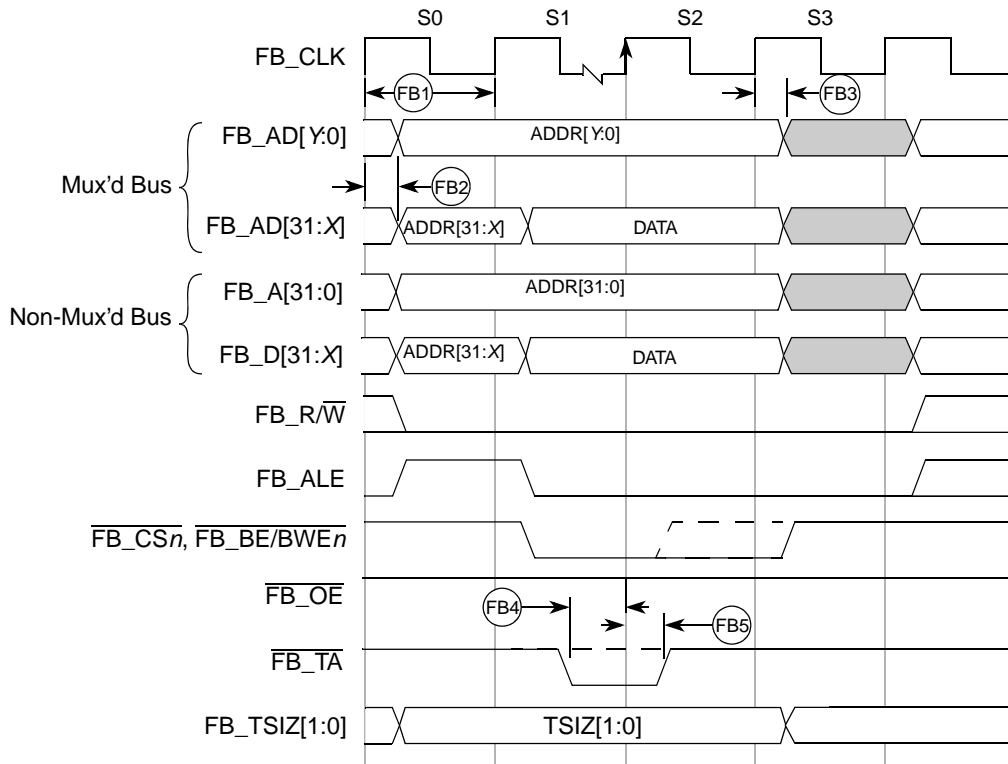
S0
S1
S2
S3

FB_CLK
FB1
FB3

Mux'd Bus
FB_AD[Y:0]
ADDR[Y:0]
FB2
FB_AD[31:X]
ADDR[31:X]
DATA

Non-Mux'd Bus
FB_A[31:0]
ADDR[31:0]
FB_D[31:X]
ADDR[31:X]
DATA

FB_R/$\overline{W}$

FB_ALE

$\overline{FB\_CSn}$, $\overline{FB\_BE/BWEn}$

$\overline{FB\_OE}$
FB4
FB5
$\overline{FB\_TA}$

FB_TSIZ[1:0]
TSIZ[1:0]